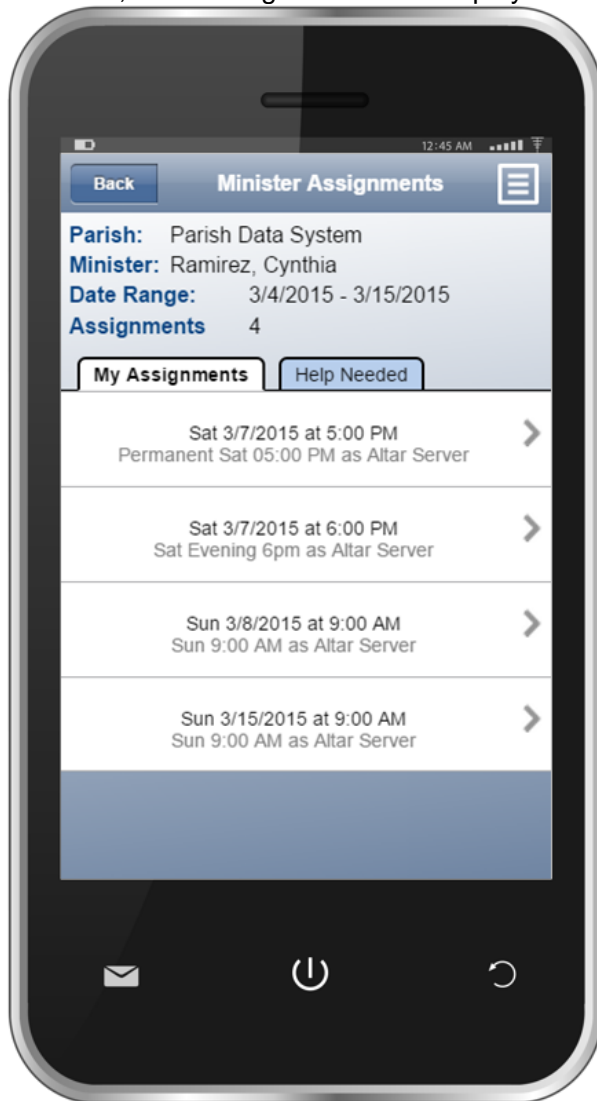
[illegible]

12:45 AM

Back

Minister Assignments

Parish: Parish Data System
Minister: Ramirez, Cynthia
Date Range: 3/4/2015 - 3/15/2015
Assignments 4

My Assignments

Help Needed

Sat 3/7/2015 at 5:00 PM
Permanent Sat 05:00 PM as Altar Server

Sat 3/7/2015 at 6:00 PM
Sat Evening 6pm as Altar Server

Sun 3/8/2015 at 9:00 AM
Sun 9:00 AM as Altar Server

Sun 3/15/2015 at 9:00 AM
Sun 9:00 AM as Altar Server